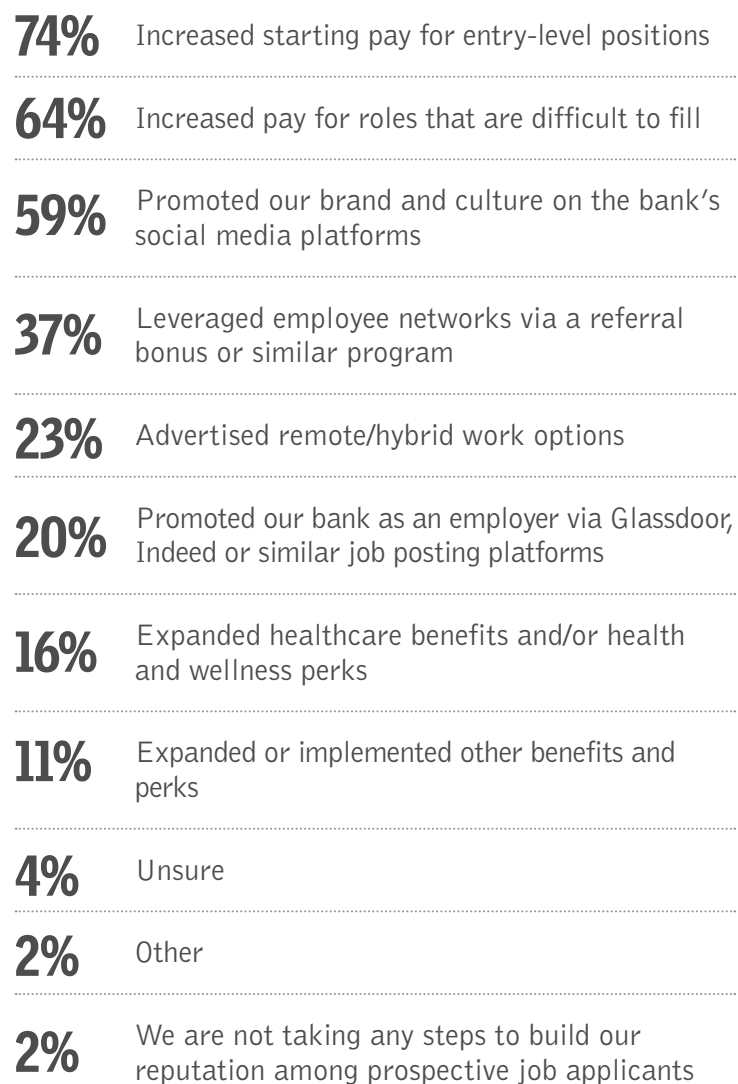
74% Increased starting pay for entry-level positions

64% Increased pay for roles that are difficult to fill

59% Promoted our brand and culture on the bank's social media platforms

37% Leveraged employee networks via a referral bonus or similar program

23% Advertised remote/hybrid work options

20% Promoted our bank as an employer via Glassdoor, Indeed or similar job posting platforms

16% Expanded healthcare benefits and/or health and wellness perks

11% Expanded or implemented other benefits and perks

4% Unsure

2% Other

2% We are not taking any steps to build our reputation among prospective job applicants